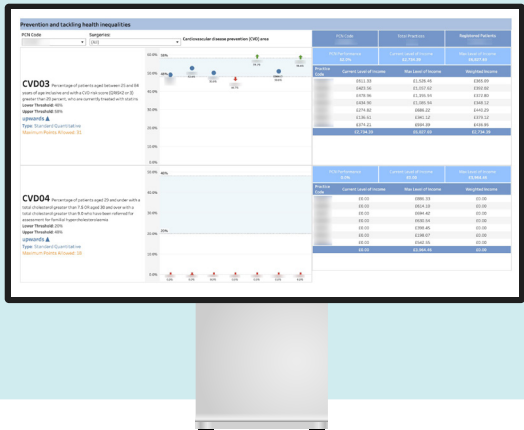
Prevention and tackling health inequalities

PCN Code

Ganganizo

Cardiovascular disease prevention (CVD) area

CVD03 Percentage of patients aged between 25 and 84 years of age (at some point) with a CVD risk score (QRISK2 or 3) greater than 20 percent, who are currently treated with statins

Lower Threshold: 40%

Upper Threshold: 58%

upwards

Type: Standard Quantitative

Maximum Points Allowed: 31

| PCN Code | Total Practices | Registered Patients |
|---|---|---|
| PCN Performance | Current Level of Income | Max Level of Income |
| | £1,734.59 | £6,827.60 |

| Practice Code | Current Level of Income | Max Level of Income | Weighted Income |
|---|---|---|---|
| | £11.33 | £1,326.48 | £300.00 |
| | £421.50 | £1,257.52 | £550.82 |
| | £478.96 | £1,395.54 | £372.80 |
| | £434.90 | £1,085.54 | £348.12 |
| | £274.82 | £985.25 | £243.32 |
| | £136.51 | £461.12 | £379.12 |
| | £0.00 | £594.34 | £0.00 |
| | £1,734.59 | £6,827.60 | £1,734.59 |

CVD04 Percentage of patients aged 29 and under with a total cholesterol greater than 7.5 OR aged 30 and over with a total cholesterol greater than 9.0 who have been referred for assessment for familial hypercholesterolaemia

Lower Threshold: 20%

Upper Threshold: 30%

upwards

Type: Standard Quantitative

Maximum Points Allowed: 18

| PCN Performance | Current Level of Income | Weighted Income |
|---|---|---|
| | £0.00 | £3,866.05 |

| Practice Code | Current Level of Income | Max Level of Income | Weighted Income |
|---|---|---|---|
| | £0.00 | £880.33 | £0.00 |
| | £0.00 | £614.10 | £0.00 |
| | £0.00 | £694.82 | £0.00 |
| | £0.00 | £650.00 | £0.00 |
| | £0.00 | £398.45 | £0.00 |
| | £0.00 | £198.67 | £0.00 |
| | £0.00 | £446.05 | £0.00 |
| | £0.00 | £3,866.05 | £0.00 |